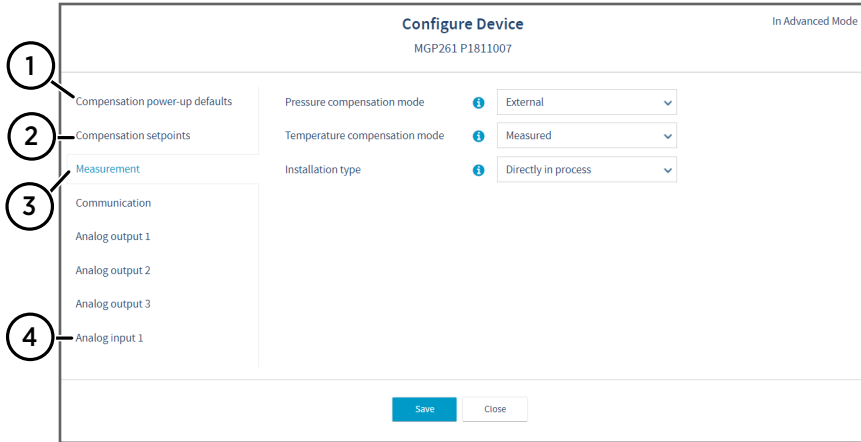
Configure Device

MGP261 P1811007

In Advanced Mode

1
2
3
4

Compensation power-up defaults
Compensation setpoints
Measurement
Communication
Analog output 1
Analog output 2
Analog output 3
Analog input 1

Pressure compensation mode
External

Temperature compensation mode
Measured

Installation type
Directly in process

Save
Close